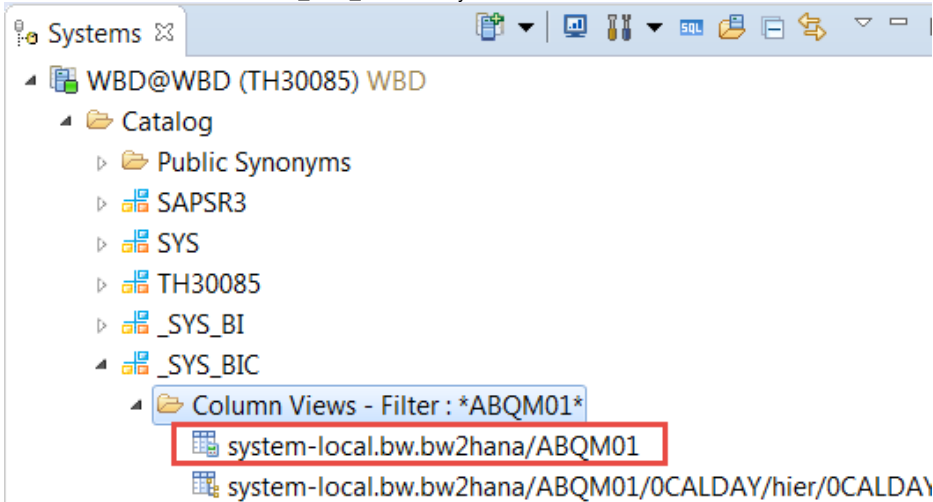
Systems

WBD@WBD (TH30085) WBD

Catalog

Public Synonyms

SAPSR3

SYS

TH30085

_SYS_BI

_SYS_BIC

Column Views - Filter : *ABQM01*

system-local.bw.bw2hana/ABQM01

system-local.bw.bw2hana/ABQM01/0CALDAY/hier/0CALDAY